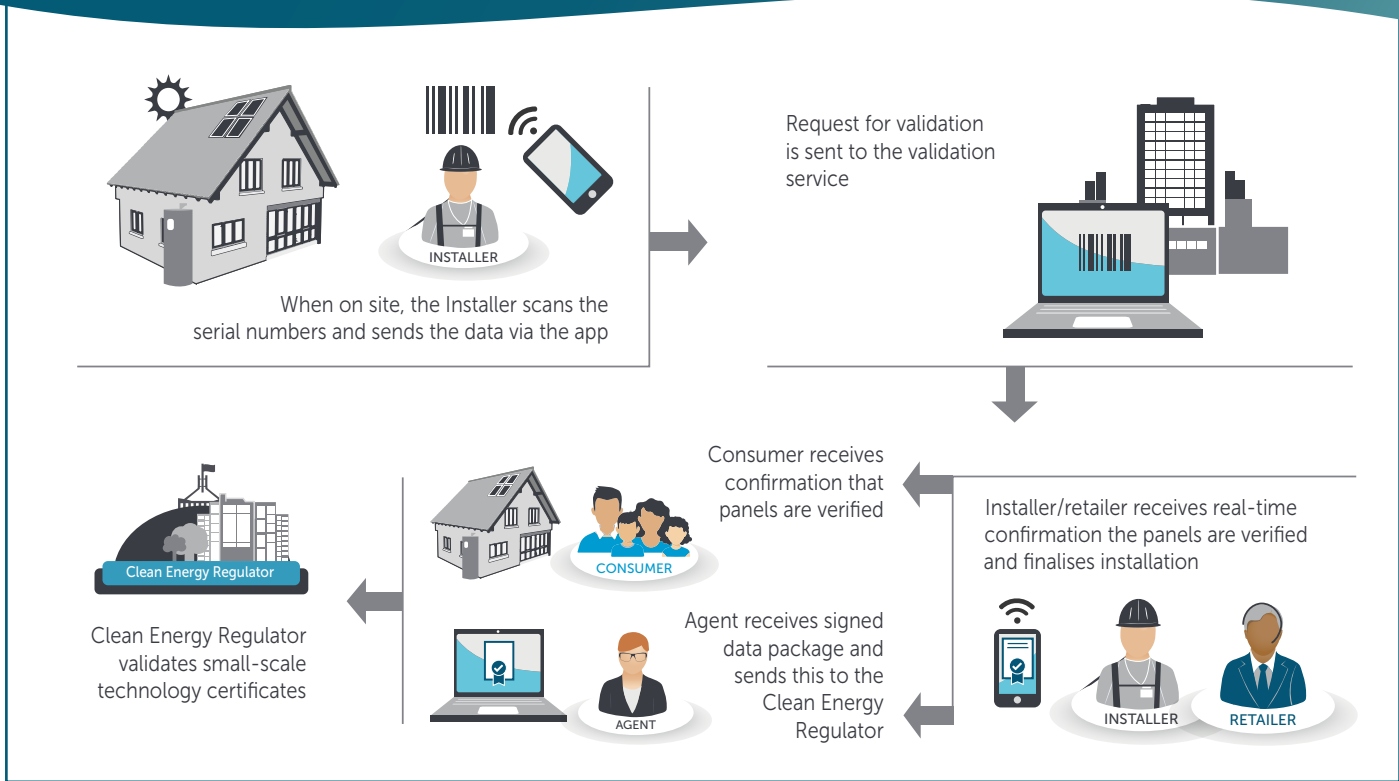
INSTALLER

When on site, the Installer scans the serial numbers and sends the data via the app

Request for validation is sent to the validation service

Installer/retailer receives real-time confirmation the panels are verified and finalises installation

INSTALLER

RETAILER

Consumer receives confirmation that panels are verified

CONSUMER

Agent receives signed data package and sends this to the Clean Energy Regulator

AGENT

Clean Energy Regulator

Clean Energy Regulator validates small-scale technology certificates